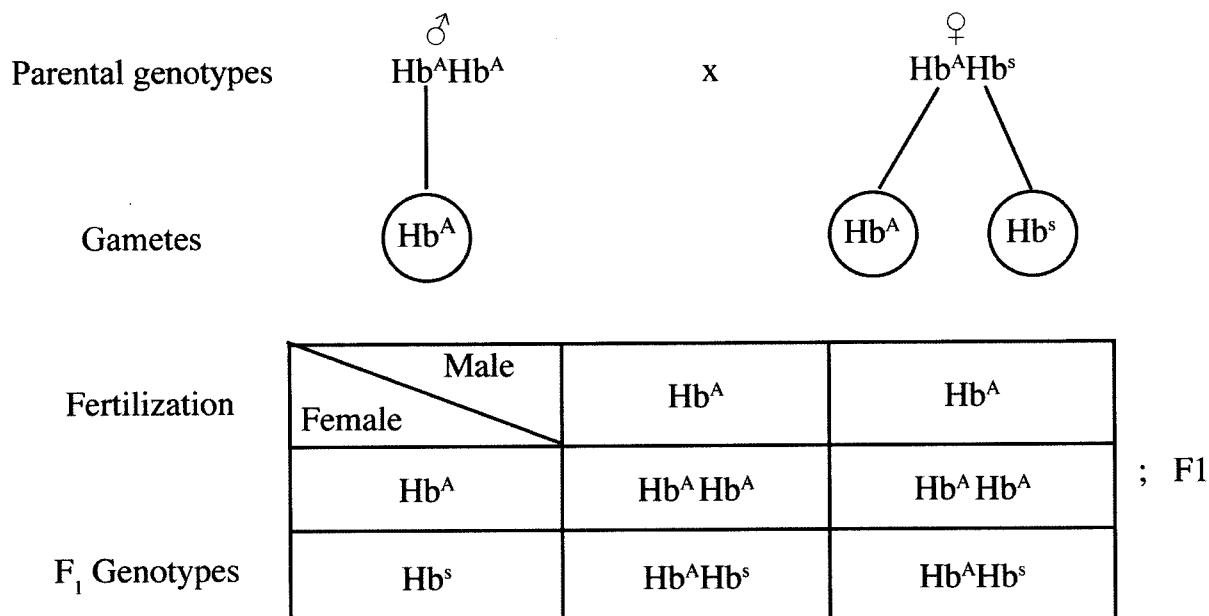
Parental genotypes ♂ $Hb^AHb^A$ x ♀ $Hb^AHb^s$

Gametes $Hb^A$ $Hb^A$ $Hb^s$

Fertilization

F$_1$ Genotypes

| Male / Female | $Hb^A$ | $Hb^A$ |
|---|---|---|
| $Hb^A$ | $Hb^AHb^A$ | $Hb^AHb^A$ |
| $Hb^s$ | $Hb^AHb^s$ | $Hb^AHb^s$ |

; F1